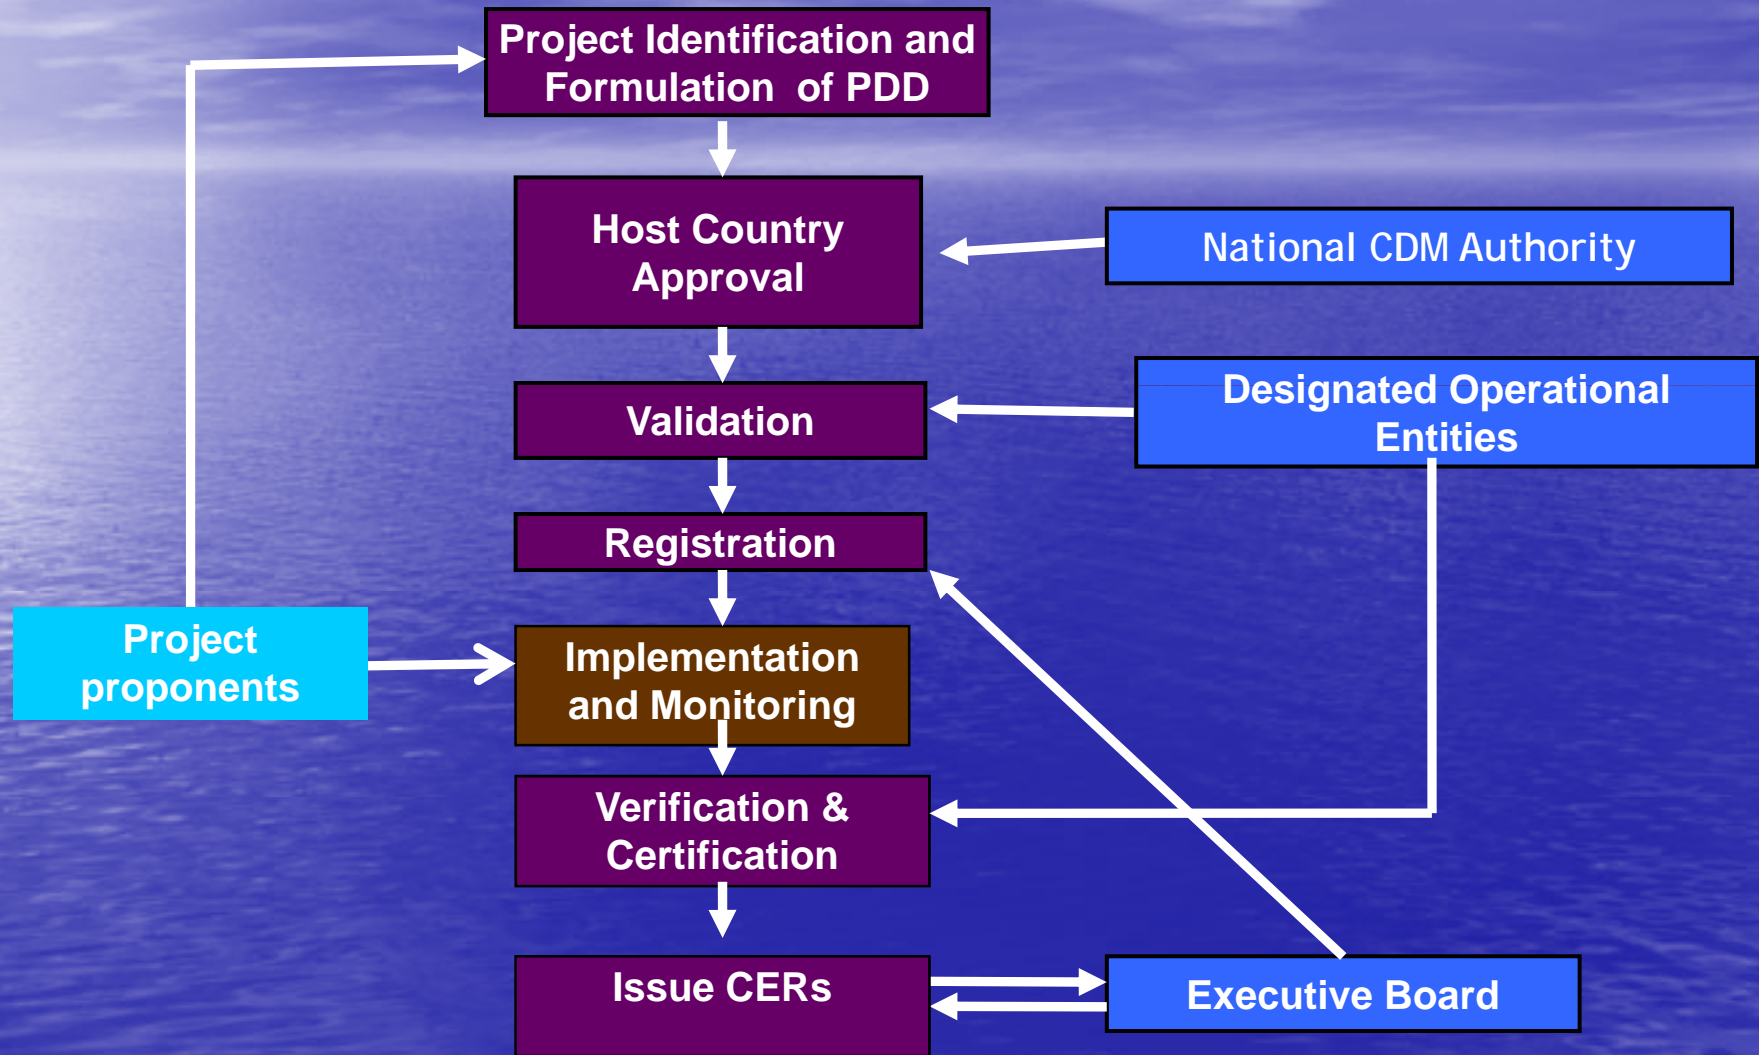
Project Identification and Formulation of PDD

Host Country Approval

National CDM Authority

Validation

Designated Operational Entities

Registration

Project proponents

Implementation and Monitoring

Verification & Certification

Issue CERs

Executive Board